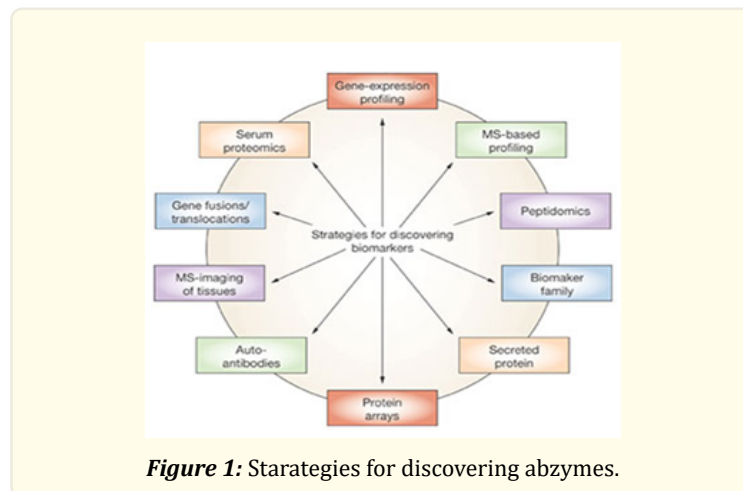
Gene-expression profiling

Serum proteomics

MS-based profiling

Gene fusions/ translocations

Strategies for discovering biomarkers

Peptidomics

MS-imaging of tissues

Biomaker family

Auto-antibodies

Secreted protein

Protein arrays

***Figure 1:*** Starategies for discovering abzymes.